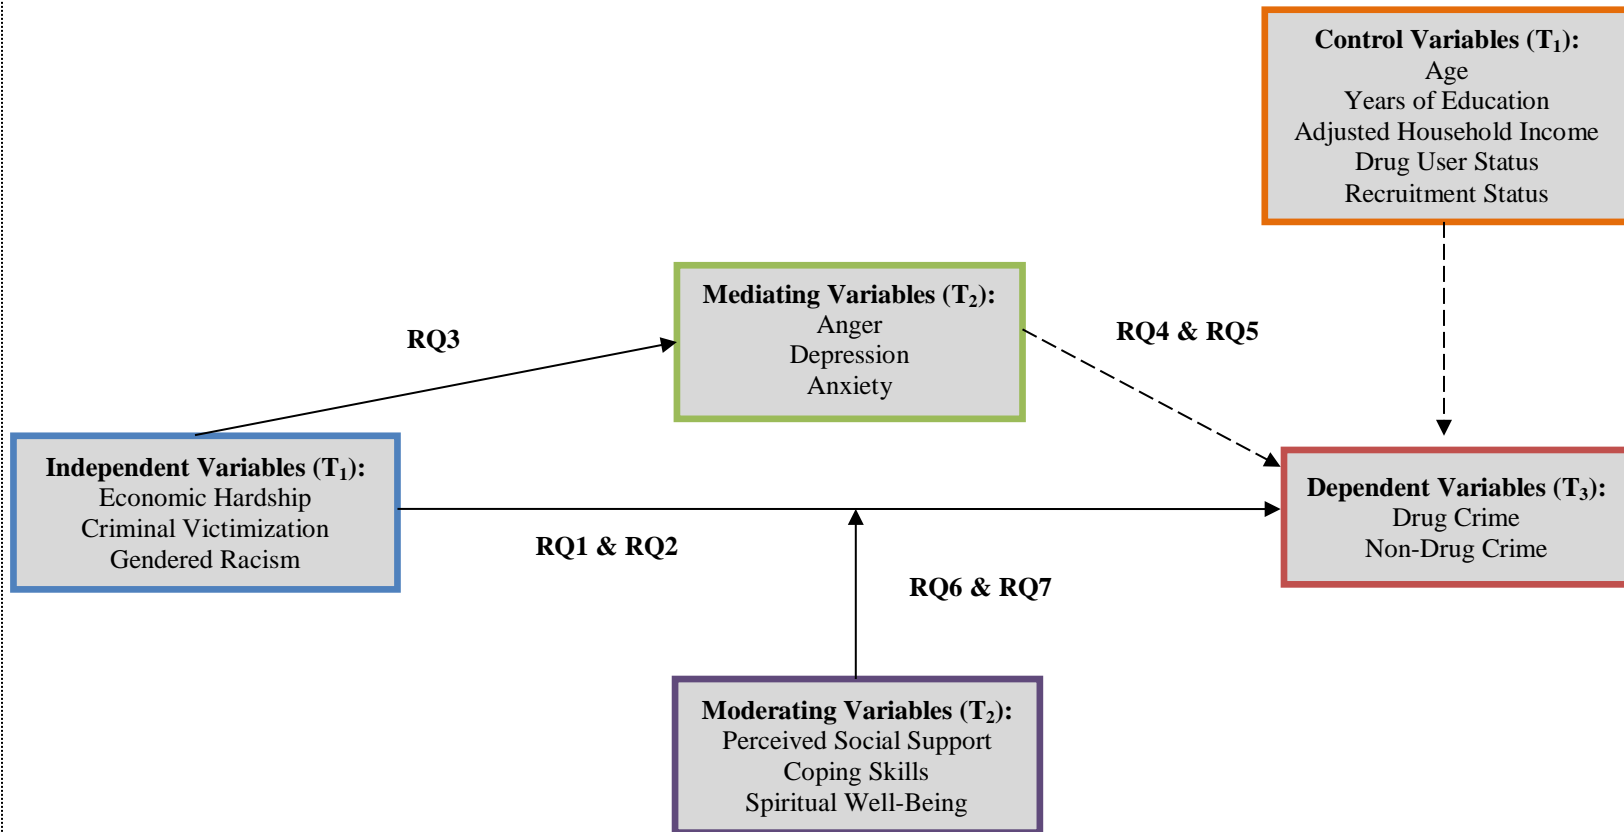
Control Variables ($T_1$):
Age
Years of Education
Adjusted Household Income
Drug User Status
Recruitment Status

RQ3

Mediating Variables ($T_2$):
Anger
Depression
Anxiety

RQ4 & RQ5

Independent Variables ($T_1$):
Economic Hardship
Criminal Victimization
Gendered Racism

RQ1 & RQ2

Dependent Variables ($T_3$):
Drug Crime
Non-Drug Crime

RQ6 & RQ7

Moderating Variables ($T_2$):
Perceived Social Support
Coping Skills
Spiritual Well-Being